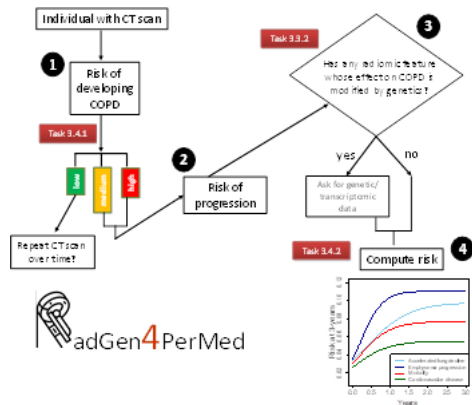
Individual with CT scan

1

Risk of developing COPD

Task 3.4.1

low

medium

high

Repeat CT scan over time?

2

Risk of progression

Task 3.3.2

3

Has any radiomic feature whose effect on COPD is modified by genetics?

yes

no

Ask for genetic/ transcriptomic data

Task 3.4.2

Compute risk

4

RadGen4PerMed

Risk at 3-years

0.0 0.5 1.0 1.5 2.0 2.5 3.0

Years

Accelerated lung decline
Emphysema progression
Mortality
Cardiovascular disease